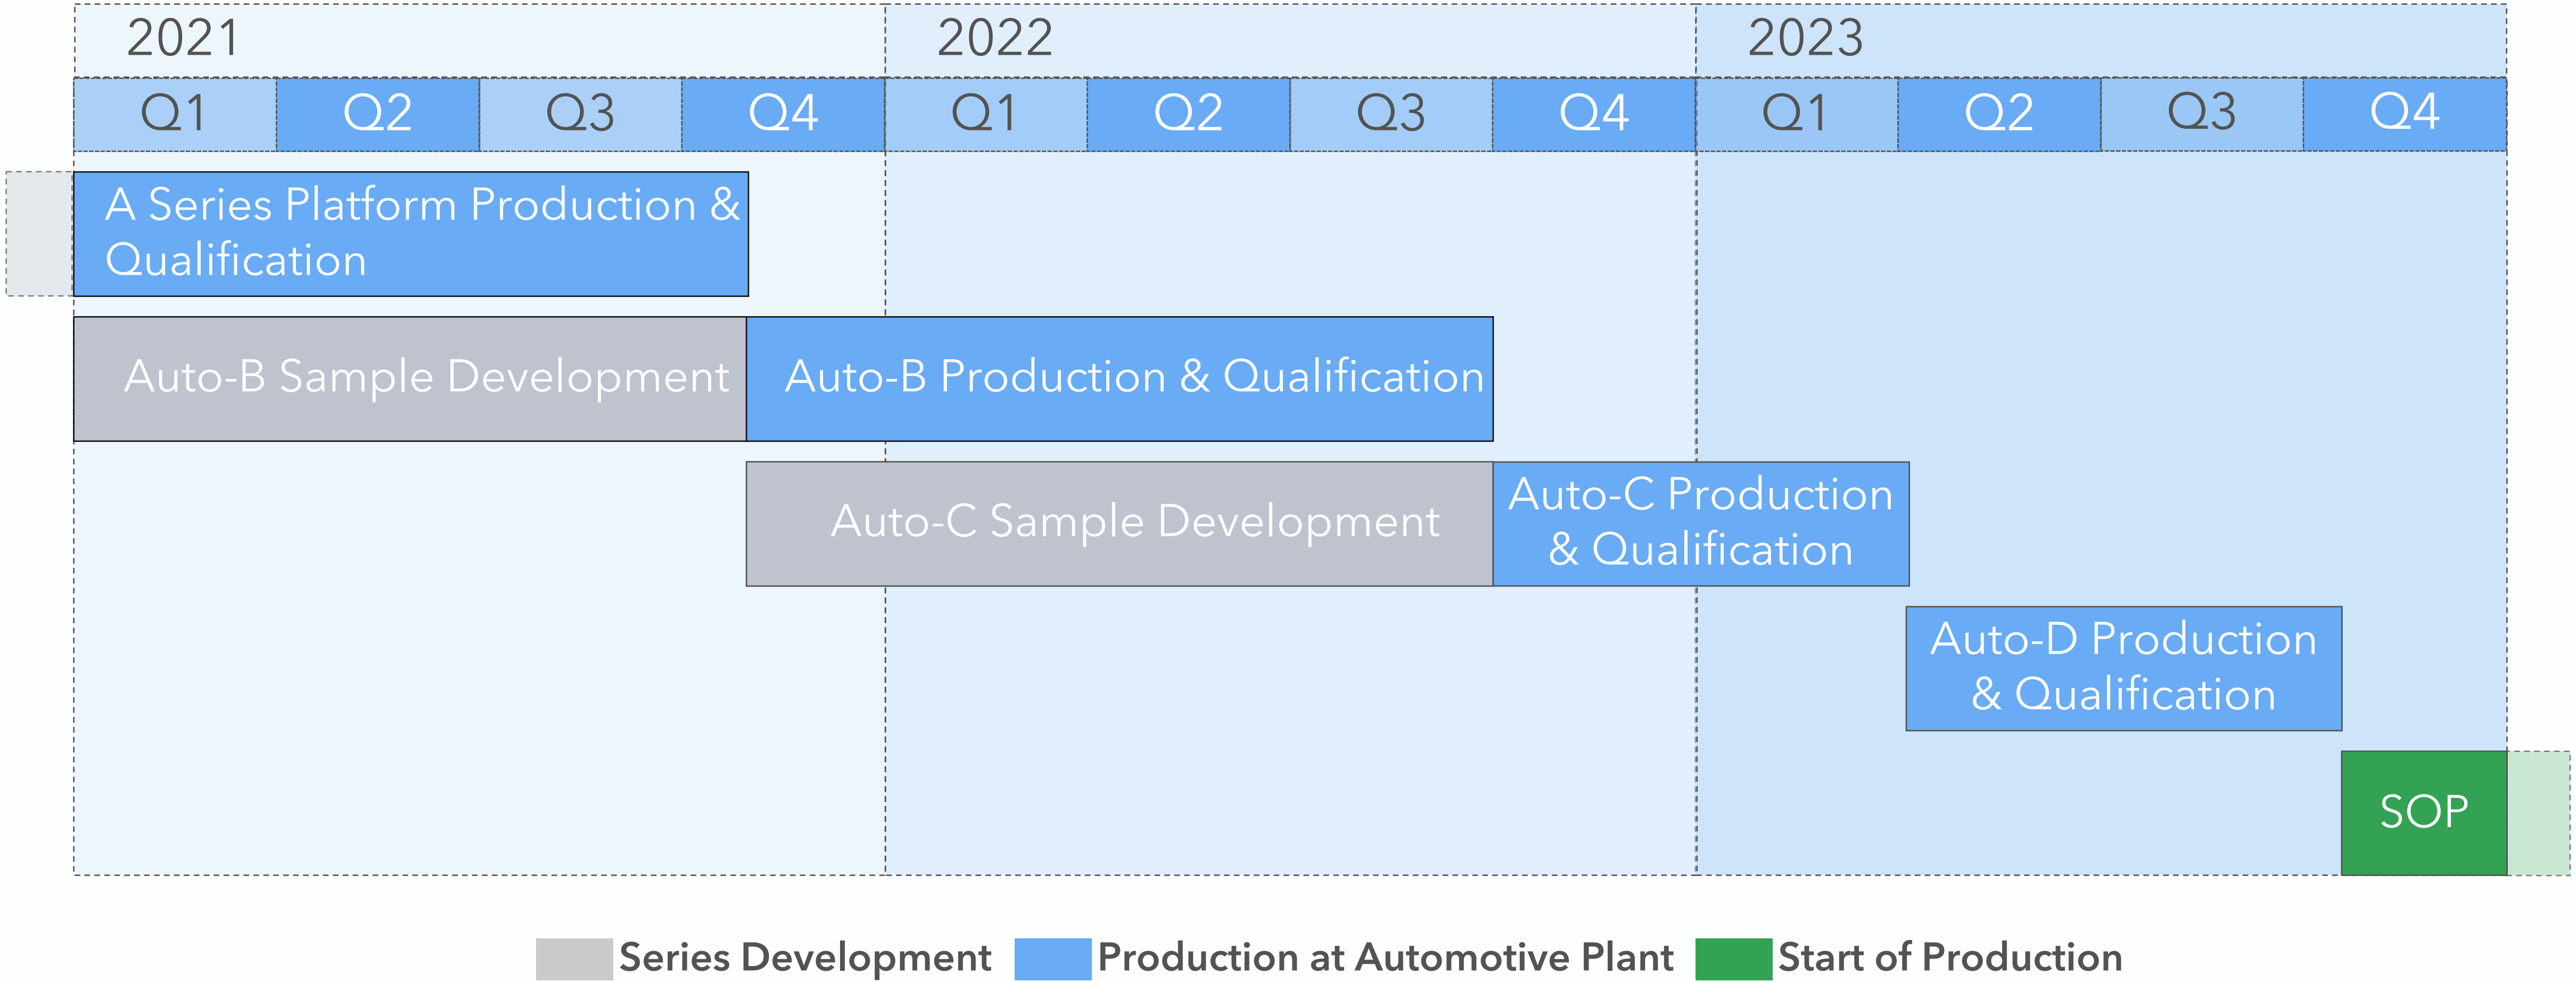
2021

2022

2023

| Q1 | Q2 | Q3 | Q4 | Q1 | Q2 | Q3 | Q4 | Q1 | Q2 | Q3 | Q4 |
|---|---|---|---|---|---|---|---|---|---|---|---|

A Series Platform Production & Qualification

Auto-B Sample Development

Auto-B Production & Qualification

Auto-C Sample Development

Auto-C Production & Qualification

Auto-D Production & Qualification

SOP

Series Development
Production at Automotive Plant
Start of Production